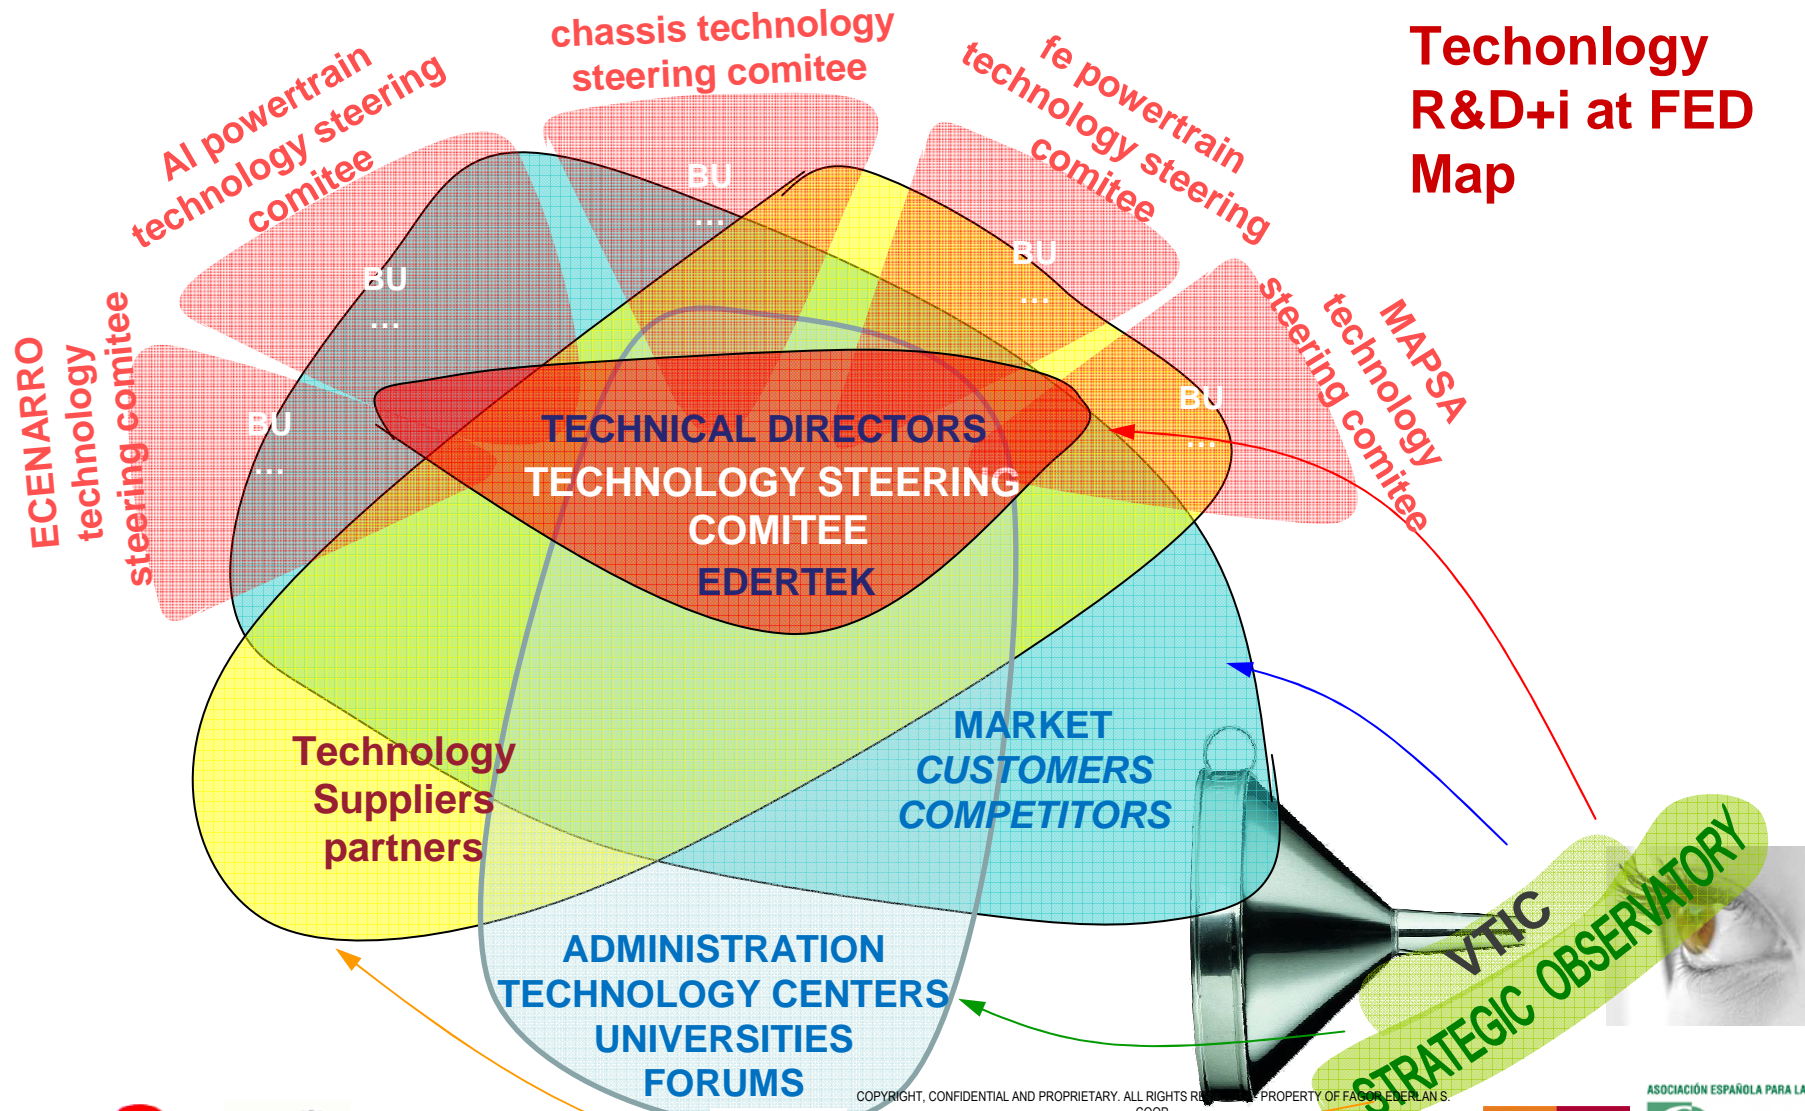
Techonlogy R&D+i at FED Map

chassis technology steering comitee

Al powertrain technology steering comitee

fe powertrain technology steering comitee

ECENARRO technology steering comitee

MAPSA technology steering comitee

BU
...

BU
...

BU
...

BU
...

BU
...

TECHNICAL DIRECTORS
TECHNOLOGY STEERING COMITEE
EDERTEK

Technology Suppliers partners

MARKET
CUSTOMERS
COMPETITORS

ADMINISTRATION
TECHNOLOGY CENTERS
UNIVERSITIES
FORUMS

VTIC
STRATEGIC OBSERVATORY

COPYRIGHT, CONFIDENTIAL AND PROPRIETARY. ALL RIGHTS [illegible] PROPERTY OF FAGOR EDERLAN S. COOP.

ASOCIACIÓN ESPAÑOLA PARA LA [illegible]